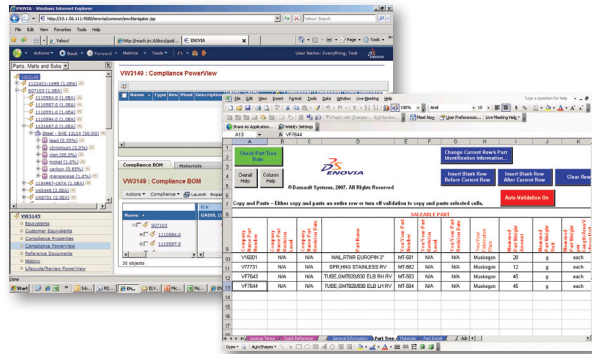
ENOVIA - Windows Internet Explorer

http://192.1.00.111:8080/enovia/common/emxNavigator.jsp

File Edit View Favorites Tools Help

Yahoo!

http://mxweb.ir.nl/docs/ppl...

ENOVIA

Page Tools

Actions Back Forward Metrics Tools

User Name: Everything, Test User

Parts, Marts and Subs

VW3149 : Compliance PowerView

Name Type Rev Plant Description

Compliance BOM

Materials

VW3149 : Compliance BOM

Actions Compliance Launch Expand

Name

Equivalents

Customer Equivalents

Compliance Properties

Compliance PowerView

Reference Documents

History

Lifecycle/Review PowerView

Microsoft Excel

File Edit View Insert Format Tools Data Window Live Meeting Help

Type a question for help

Arial 10

A13 VF7644

Share an Application... WebEx Settings

Check Part Tree Data

Overall Help

Column Help

ENOVIA

© Dassault Systemes, 2007. All Rights Reserved

Change Current Row's Part Identification Information...

Insert Blank Row Before Current Row

Insert Blank Row After Current Row

Clear New

Auto Validation On

Copy and Paste – Either copy and paste an entire row or turn off validation to copy and paste selected cells.

SALEABLE PART

| | Company Part Number | Company Part Revision | Company Part Name | | Description | You/Your Part Number | You/Your Part Revision | You/Your Part Name | Production Plant Name | Material Quantity | Material Unit | Unit of Measure |
|---|---|---|---|---|---|---|---|---|---|---|---|---|
| 10 | V16001 | N/A | N/A | N/A | NAIL,RTNR EUROPIN 3" | MT-581 | N/A | N/A | Muskegon | 20 | g | each |
| 11 | VV7731 | N/A | N/A | N/A | SPR,HNG STAINLESS RV | MT-582 | N/A | N/A | Muskegon | 12 | g | each |
| 12 | VF7643 | N/A | N/A | N/A | TUBE,GM7820/030 ELB RH RV | MT-583 | N/A | N/A | Muskegon | 45 | g | each |
| 13 | VF7644 | N/A | N/A | N/A | TUBE,GM7820/030 ELB RH RV | MT-584 | N/A | N/A | Muskegon | 45 | g | each |

License Terms | Quick Reference | General Information | Part Tree | Materials | Part Detail

Start